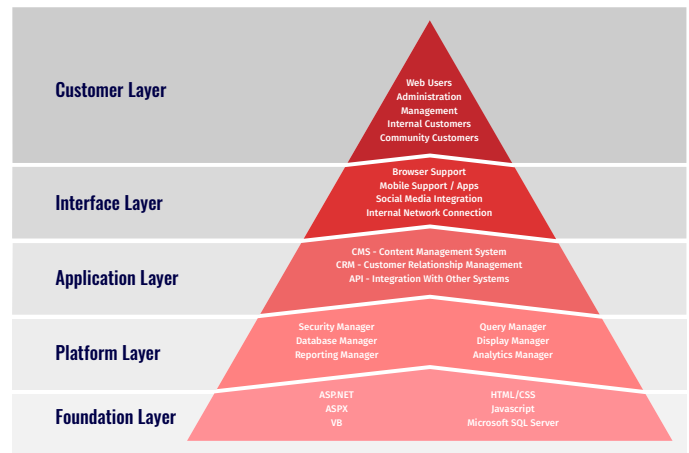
Customer Layer

Web Users
Administration
Management
Internal Customers
Community Customers

Interface Layer

Browser Support
Mobile Support / Apps
Social Media Integration
Internal Network Connection

Application Layer

CMS - Content Management System
CRM - Customer Relationship Management
API - Integration With Other Systems

Platform Layer

Security Manager
Database Manager
Reporting Manager

Query Manager
Display Manager
Analytics Manager

Foundation Layer

ASP.NET
ASPX
VB

HTML/CSS
Javascript
Microsoft SQL Server